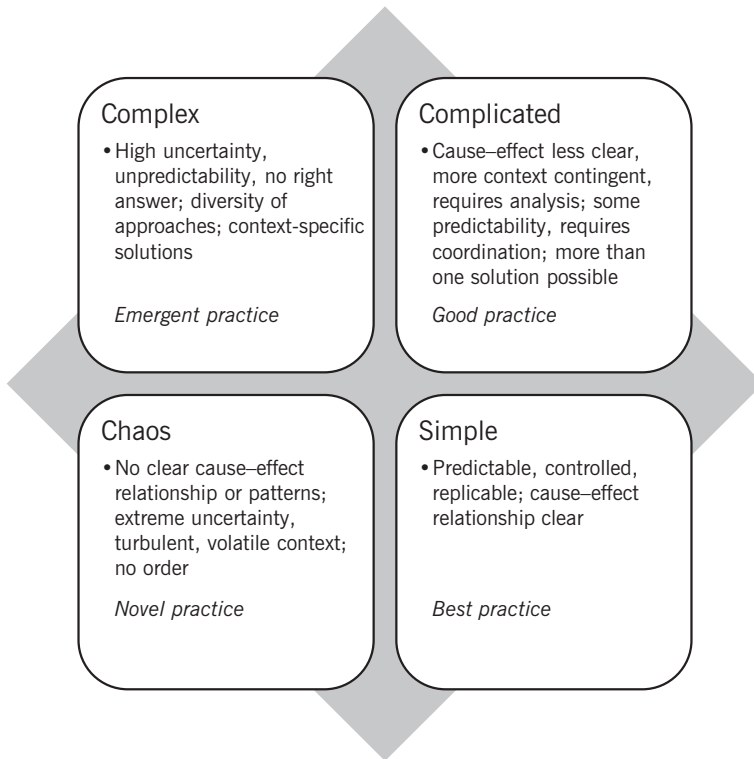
Complex

• High uncertainty, unpredictability, no right answer; diversity of approaches; context-specific solutions

*Emergent practice*

Complicated

• Cause–effect less clear, more context contingent, requires analysis; some predictability, requires coordination; more than one solution possible

*Good practice*

Chaos

• No clear cause–effect relationship or patterns; extreme uncertainty, turbulent, volatile context; no order

*Novel practice*

Simple

• Predictable, controlled, replicable; cause–effect relationship clear

*Best practice*